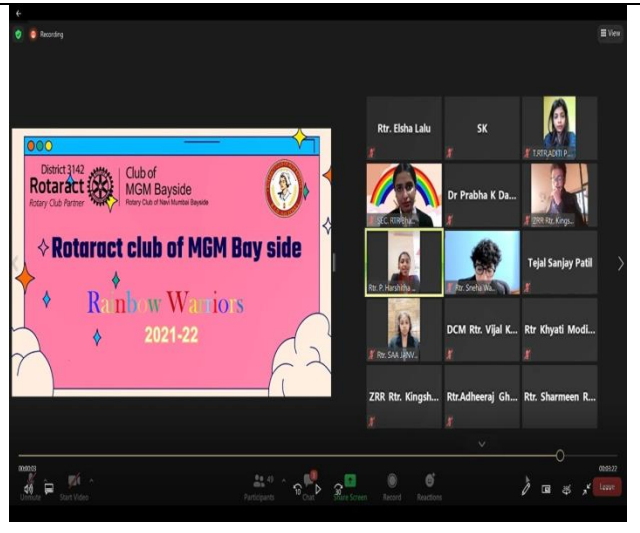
Recording

View

District 3142
Rotaract
Rotary Club Partner
Club of
MGM Bayside
Rotary Club of Navi Mumbai Bayside

Rotaract club of MGM Bay side

Rainbow Warriors

2021-22

Rtr. Elsha Lalu

SK

TJ RTR ADITI P...

SEC. RTR ...

Dr Prabha K Da...

ZRR Rtr. Kings...

Rtr. P. Harshitha ...

Rtr. Sneha Wa...

Tejal Sanjay Patil

Rtr. SAAJ...

DCM Rtr. Vijal K...

Rtr Khyati Modi...

ZRR Rtr. Kingsh...

Rtr.Adheeraj Gh...

Rtr. Sharmeen R...

00:00:03

00:03:27

Unmute

Start Video

49
Participants

Chat

Share Screen

Record

Reactions

Leave